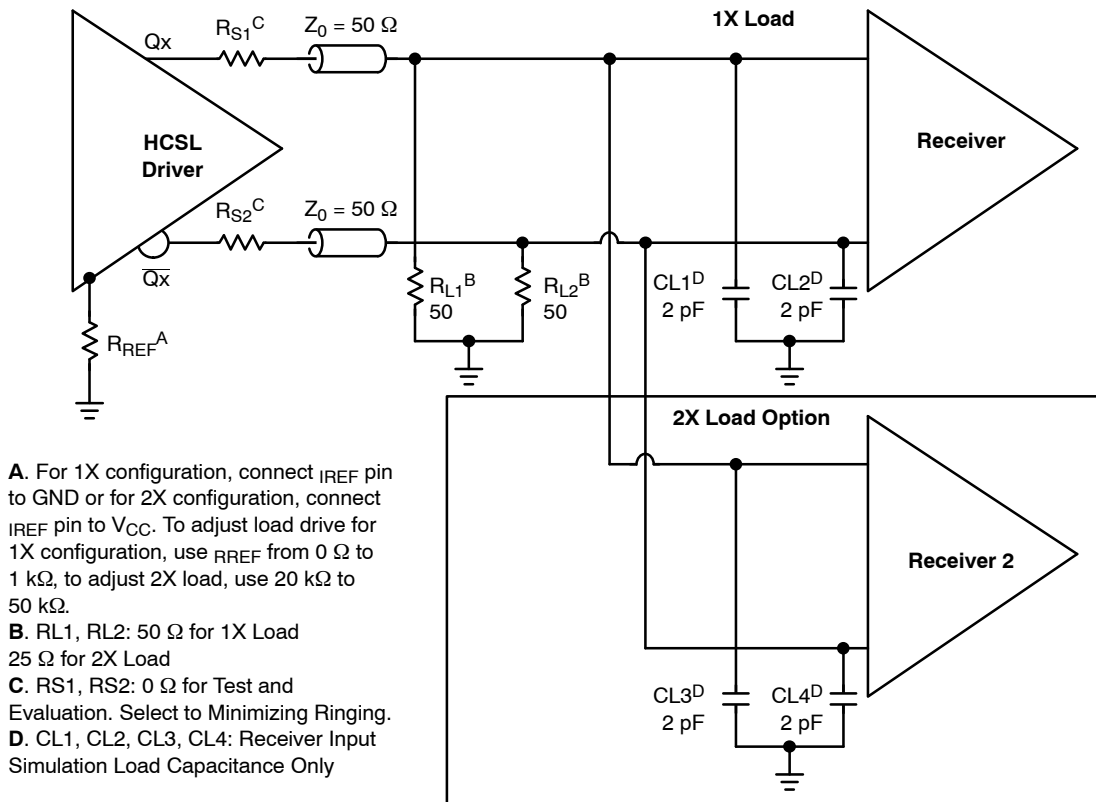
Qx

$R_{S1}^{C}$

$Z_0 = 50\ \Omega$

1X Load

HCSL Driver

Receiver

$R_{S2}^{C}$

$Z_0 = 50\ \Omega$

$\overline{Qx}$

$R_{L1}^{B}$ 50

$R_{L2}^{B}$ 50

$CL1^{D}$ 2 pF

$CL2^{D}$ 2 pF

$R_{REF}^{A}$

2X Load Option

Receiver 2

$CL3^{D}$ 2 pF

$CL4^{D}$ 2 pF

**A**. For 1X configuration, connect $_{IREF}$ pin to GND or for 2X configuration, connect $_{IREF}$ pin to $V_{CC}$. To adjust load drive for 1X configuration, use $_{RREF}$ from 0 Ω to 1 kΩ, to adjust 2X load, use 20 kΩ to 50 kΩ.
**B**. RL1, RL2: 50 Ω for 1X Load 25 Ω for 2X Load
**C**. RS1, RS2: 0 Ω for Test and Evaluation. Select to Minimizing Ringing.
**D**. CL1, CL2, CL3, CL4: Receiver Input Simulation Load Capacitance Only